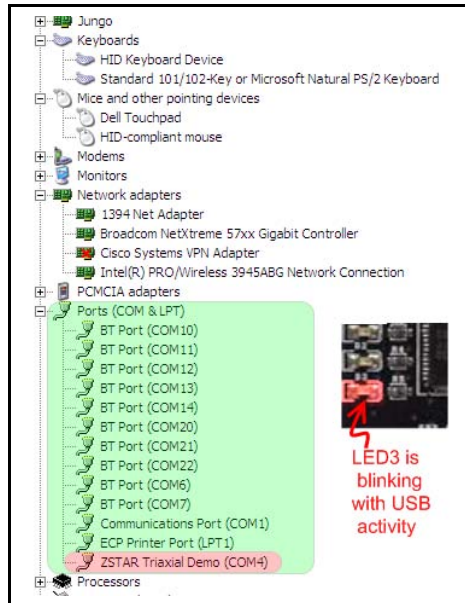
Jungo
Keyboards
HID Keyboard Device
Standard 101/102-Key or Microsoft Natural PS/2 Keyboard
Mice and other pointing devices
Dell Touchpad
HID-compliant mouse
Modems
Monitors
Network adapters
1394 Net Adapter
Broadcom NetXtreme 57xx Gigabit Controller
Cisco Systems VPN Adapter
Intel(R) PRO/Wireless 3945ABG Network Connection
PCMCIA adapters
Ports (COM & LPT)
BT Port (COM10)
BT Port (COM11)
BT Port (COM12)
BT Port (COM13)
BT Port (COM14)
BT Port (COM20)
BT Port (COM21)
BT Port (COM22)
BT Port (COM6)
BT Port (COM7)
Communications Port (COM1)
ECP Printer Port (LPT1)
ZSTAR Triaxial Demo (COM4)
Processors

LED3 is blinking with USB activity